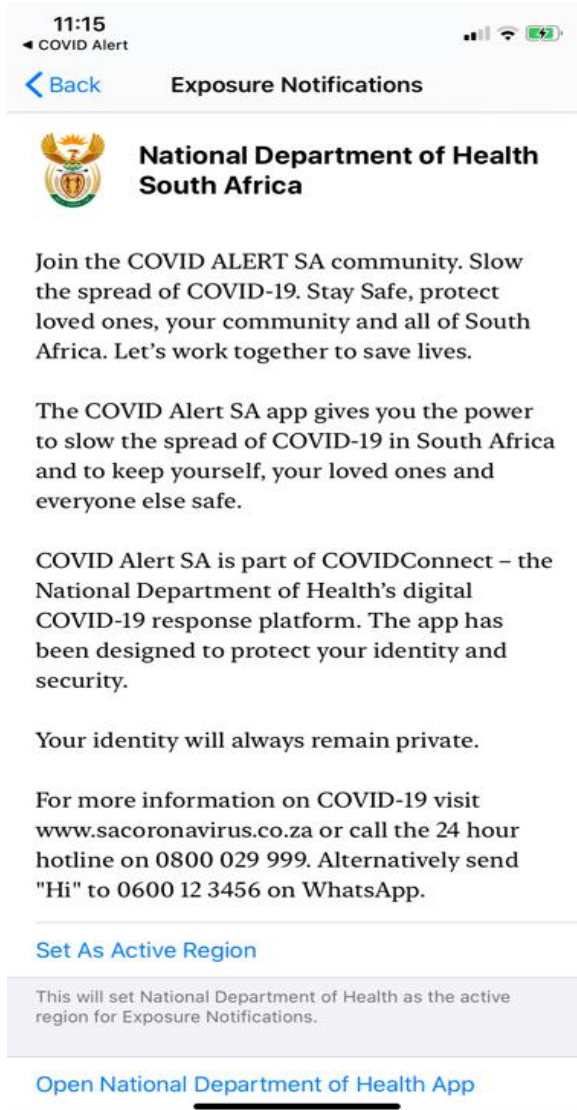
11:15
◂ COVID Alert

< Back Exposure Notifications

National Department of Health South Africa

Join the COVID ALERT SA community. Slow the spread of COVID-19. Stay Safe, protect loved ones, your community and all of South Africa. Let's work together to save lives.

The COVID Alert SA app gives you the power to slow the spread of COVID-19 in South Africa and to keep yourself, your loved ones and everyone else safe.

COVID Alert SA is part of COVIDConnect – the National Department of Health's digital COVID-19 response platform. The app has been designed to protect your identity and security.

Your identity will always remain private.

For more information on COVID-19 visit www.sacoronavirus.co.za or call the 24 hour hotline on 0800 029 999. Alternatively send "Hi" to 0600 12 3456 on WhatsApp.

Set As Active Region

This will set National Department of Health as the active region for Exposure Notifications.

Open National Department of Health App